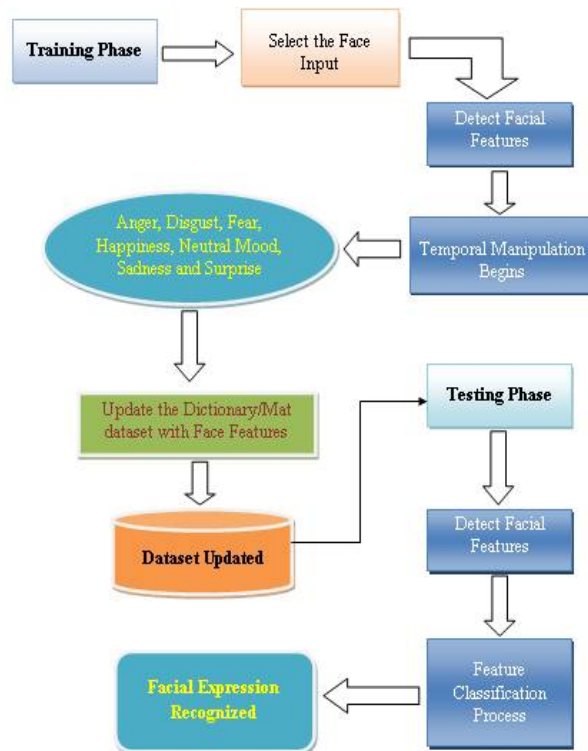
Training Phase

Select the Face Input

Detect Facial Features

Temporal Manipulation Begins

Anger, Disgust, Fear, Happiness, Neutral Mood, Sadness and Surprise

Update the Dictionary/Mat dataset with Face Features

Dataset Updated

Testing Phase

Detect Facial Features

Feature Classification Process

Facial Expression Recognized